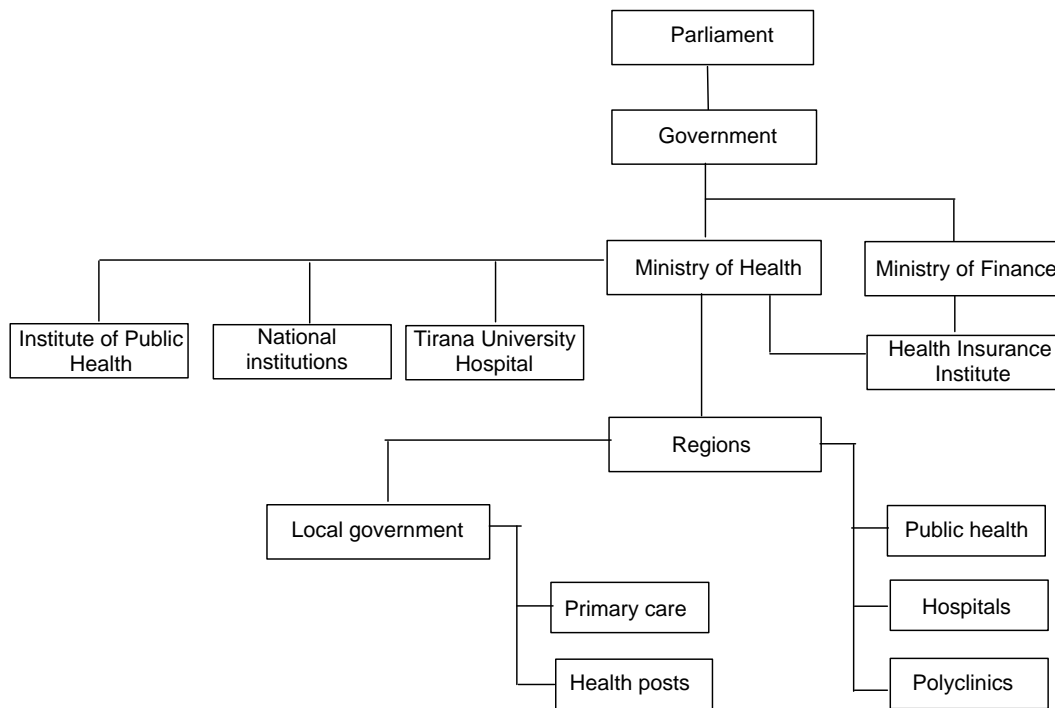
Parliament

Government

Ministry of Health

Ministry of Finance

Institute of Public Health

National institutions

Tirana University Hospital

Health Insurance Institute

Regions

Local government

Public health

Primary care

Hospitals

Health posts

Polyclinics